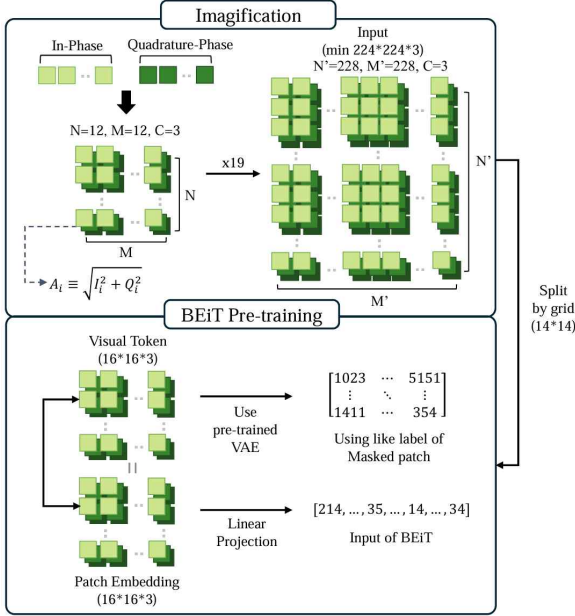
Imagification

In-Phase

Quadrature-Phase

N=12, M=12, C=3

N

M

$A_i \equiv \sqrt{I_i^2 + Q_i^2}$

x19

Input
(min 224*224*3)
N'=228, M'=228, C=3

N'

M'

Split by grid (14*14)

BEiT Pre-training

Visual Token
(16*16*3)

=

Patch Embedding
(16*16*3)

Use pre-trained VAE

$\begin{bmatrix} 1023 & \cdots & 5151 \\ \vdots & \ddots & \vdots \\ 1411 & \cdots & 354 \end{bmatrix}$

Using like label of Masked patch

Linear Projection

$[214, \ldots, 35, \ldots, 14, \ldots, 34]$

Input of BEiT